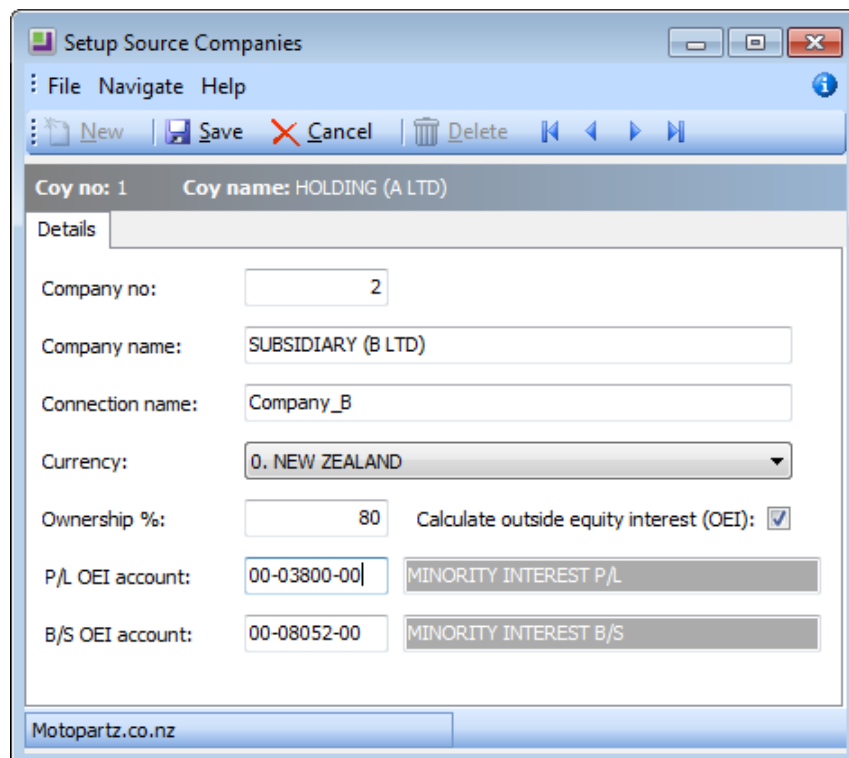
Setup Source Companies

File Navigate Help

New Save Cancel Delete

Coy no: 1 Coy name: HOLDING (A LTD)

Details

Company no: 2

Company name: SUBSIDIARY (B LTD)

Connection name: Company_B

Currency: 0. NEW ZEALAND

Ownership %: 80 Calculate outside equity interest (OEI):

P/L OEI account: 00-03800-00 MINORITY INTEREST P/L

B/S OEI account: 00-08052-00 MINORITY INTEREST B/S

Motopartz.co.nz